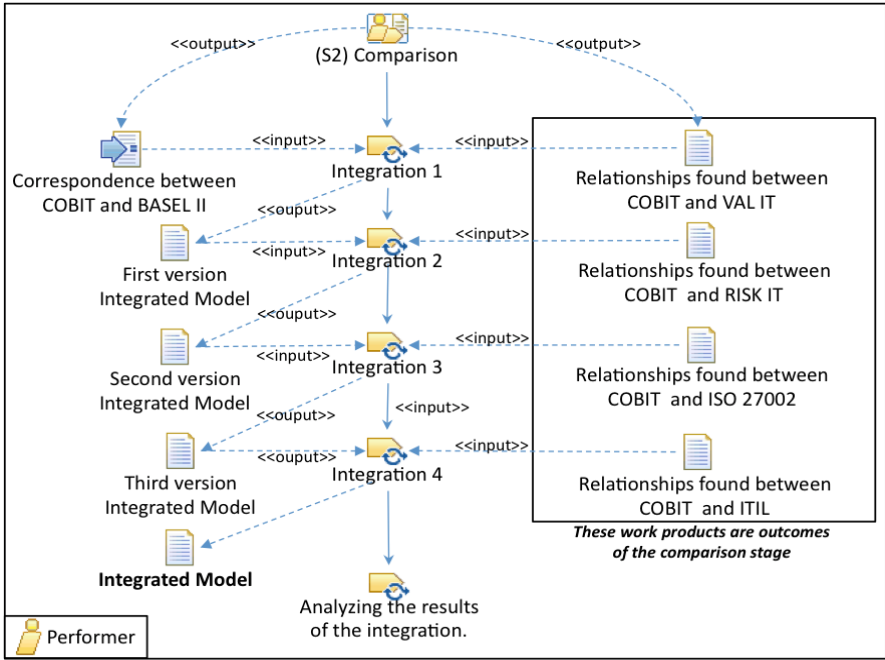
(S2) Comparison

<<output>>

<<output>>

<<input>>

<<input>>

Correspondence between COBIT and BASEL II

Integration 1

Relationships found between COBIT and VAL IT

<<ouput>>

<<input>>

<<input>>

First version Integrated Model

Integration 2

Relationships found between COBIT and RISK IT

<<ouput>>

<<input>>

<<input>>

Second version Integrated Model

Integration 3

Relationships found between COBIT and ISO 27002

<<ouput>>

<<input>>

<<ouput>>

<<input>>

Third version Integrated Model

Integration 4

Relationships found between COBIT and ITIL

These work products are outcomes of the comparison stage

Integrated Model

Analyzing the results of the integration.

Performer